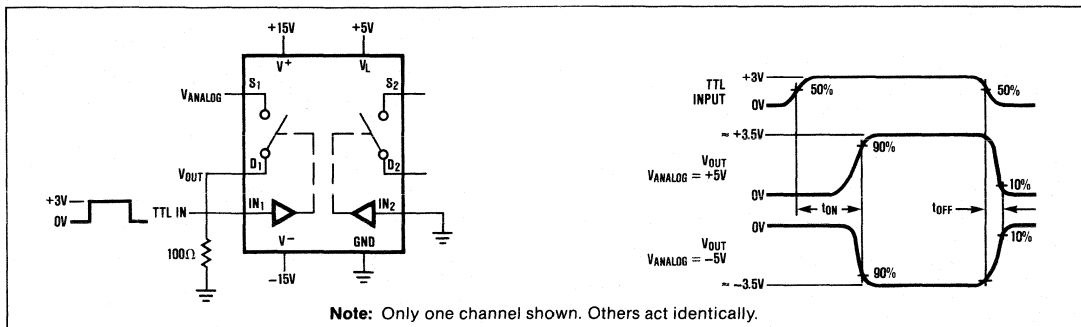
+15V
+5V
$V^+$
$V_L$
$V_{ANALOG}$
$S_1$
$S_2$
$V_{OUT}$
$D_1$
$D_2$
+3V
0V
TTL IN
$IN_1$
$IN_2$
$V^-$
GND
100Ω
−15V

TTL INPUT
+3V
0V
50%
50%
≈ +3.5V
$V_{OUT}$
$V_{ANALOG} = +5V$
90%
0V
10%
$t_{ON}$
$t_{OFF}$
0V
$V_{OUT}$
$V_{ANALOG} = -5V$
10%
90%
≈ −3.5V

**Note:** Only one channel shown. Others act identically.